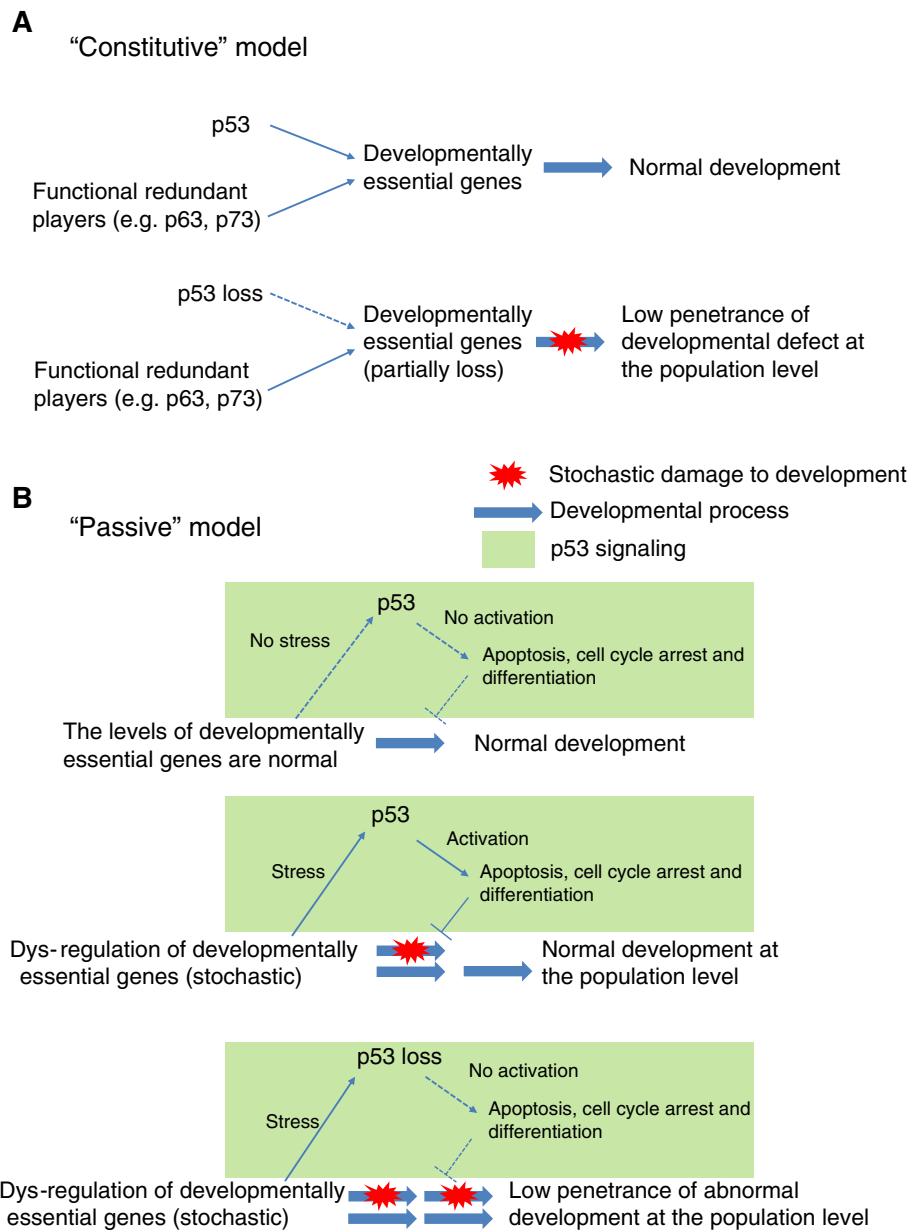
A

"Constitutive" model

p53

Functional redundant players (e.g. p63, p73)

Developmentally essential genes

Normal development

p53 loss

Functional redundant players (e.g. p63, p73)

Developmentally essential genes (partially loss)

Low penetrance of developmental defect at the population level

B

"Passive" model

Stochastic damage to development

Developmental process

p53 signaling

p53

No stress

No activation

Apoptosis, cell cycle arrest and differentiation

The levels of developmentally essential genes are normal

Normal development

p53

Stress

Activation

Apoptosis, cell cycle arrest and differentiation

Dys-regulation of developmentally essential genes (stochastic)

Normal development at the population level

p53 loss

Stress

No activation

Apoptosis, cell cycle arrest and differentiation

Dys-regulation of developmentally essential genes (stochastic)

Low penetrance of abnormal development at the population level